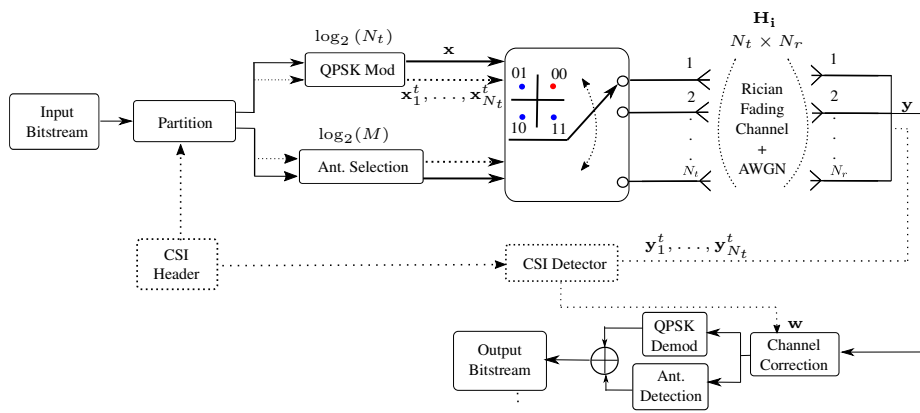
$\log_2(N_t)$

$\mathbf{x}$

$\mathbf{H_i}$

$N_t \times N_r$

Input Bitstream

Partition

QPSK Mod

$\mathbf{x}_1^t, \ldots, \mathbf{x}_{N_t}^t$

01

00

10

11

1

2

.

.

$N_t$

Rician Fading Channel + AWGN

1

2

.

.

$N_r$

$\mathbf{y}$

$\log_2(M)$

Ant. Selection

CSI Header

CSI Detector

$\mathbf{y}_1^t, \ldots, \mathbf{y}_{N_t}^t$

$\mathbf{w}$

Output Bitstream

QPSK Demod

Ant. Detection

Channel Correction